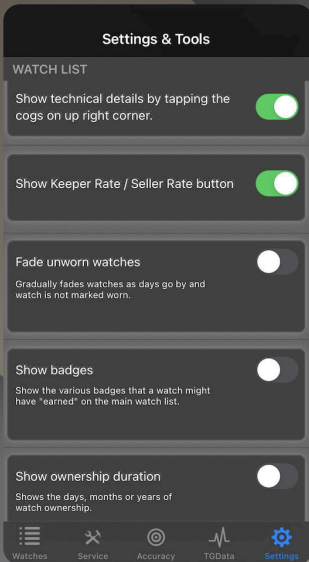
Settings & Tools

WATCH LIST

Show technical details by tapping the cogs on up right corner.

Show Keeper Rate / Seller Rate button

Fade unworn watches

Gradually fades watches as days go by and watch is not marked worn.

Show badges

Show the various badges that a watch might have "earned" on the main watch list.

Show ownership duration

Shows the days, months or years of watch ownership.

Watches Service Accuracy TGData Settings